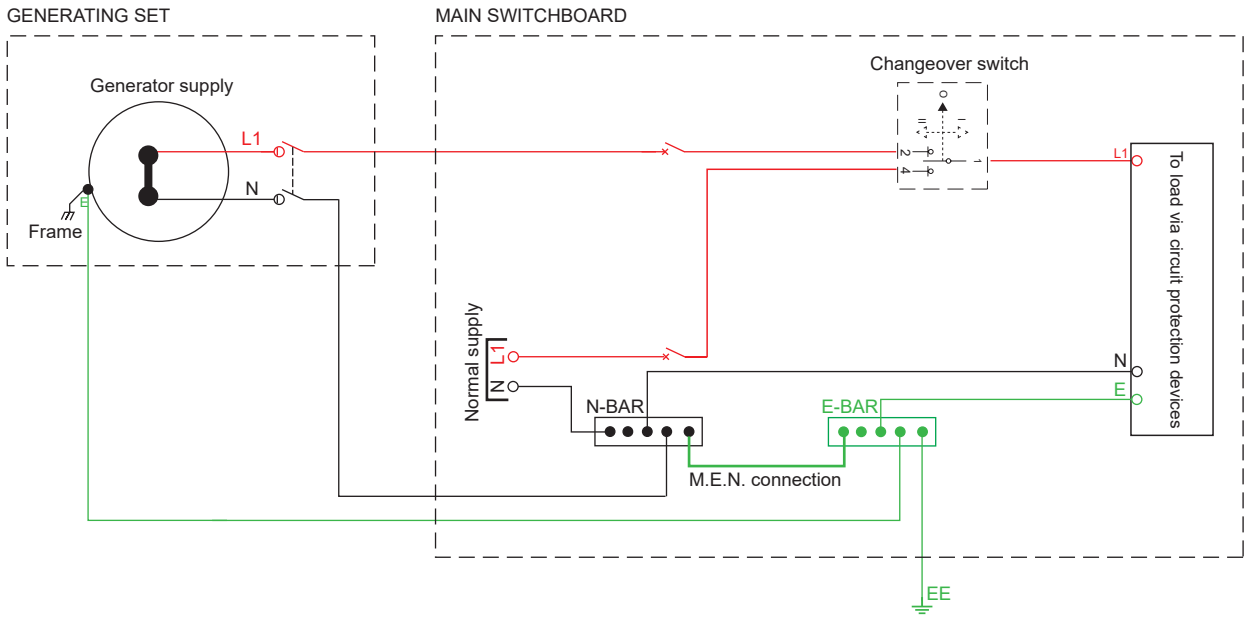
GENERATING SET

MAIN SWITCHBOARD

Generator supply

L1

N

E

Frame

Changeover switch

II

I

2

4

1

L1

To load via circuit protection devices

Normal supply

L1

N

N

E

N-BAR

E-BAR

M.E.N. connection

EE